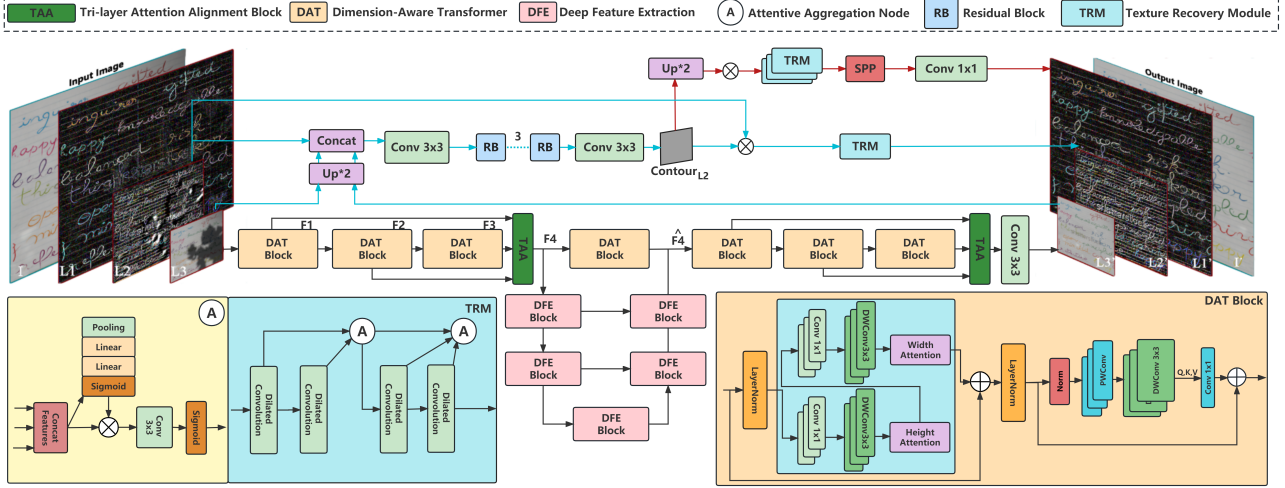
TAA Tri-layer Attention Alignment Block DAT Dimension-Aware Transformer DFE Deep Feature Extraction A Attentive Aggregation Node RB Residual Block TRM Texture Recovery Module

Input Image

Output Image

I L1 L2 L3

L3' L2' L1' I'

Up*2

TRM

SPP

Conv 1x1

Concat

Conv 3x3

RB

3

RB

Conv 3x3

Contour$_{L2}$

TRM

Up*2

DAT Block

F1

DAT Block

F2

DAT Block

F3

TAA

F4

DAT Block

$\hat{F4}$

DAT Block

DAT Block

DAT Block

TAA

Conv 3x3

DFE Block

DFE Block

DFE Block

DFE Block

DFE Block

A

Pooling

Linear

Linear

Sigmoid

Concat Features

Conv 3x3

Sigmoid

TRM

A

A

Dilated Convolution

Dilated Convolution

Dilated Convolution

Dilated Convolution

DAT Block

LayerNorm

Conv 1x1

DWConv3x3

Width Attention

Conv 1x1

DWConv3x3

Height Attention

LayerNorm

Norm

PWConv

DWConv 3x3

Q,K,V

Conv 1x1